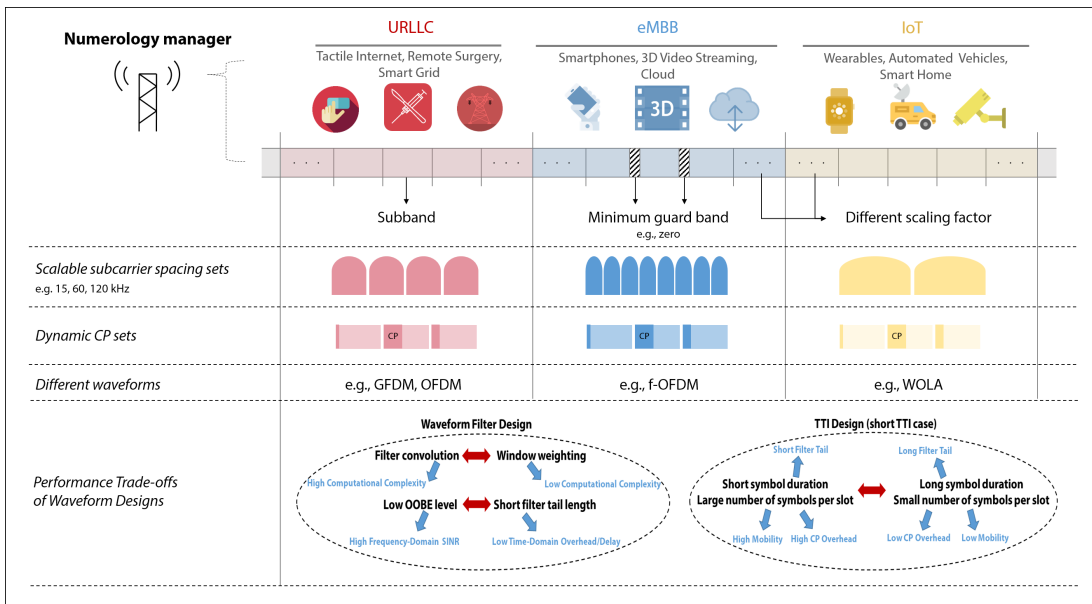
Numerology manager

URLLC
Tactile Internet, Remote Surgery, Smart Grid

eMBB
Smartphones, 3D Video Streaming, Cloud

IoT
Wearables, Automated Vehicles, Smart Home

3D

· · · · · · · · · · · · · · ·

Subband

Minimum guard band
e.g., zero

Different scaling factor

Scalable subcarrier spacing sets
e.g. 15, 60, 120 kHz

Dynamic CP sets

CP CP CP

Different waveforms

e.g., GFDM, OFDM

e.g., f-OFDM

e.g., WOLA

Performance Trade-offs of Waveform Designs

Waveform Filter Design

Filter convolution

Window weighting

High Computational Complexity

Low Computational Complexity

Low OOBE level

Short filter tail length

High Frequency-Domain SINR

Low Time-Domain Overhead/Delay

TTI Design (short TTI case)

Short Filter Tail

Long Filter Tail

Short symbol duration
Large number of symbols per slot

Long symbol duration
Small number of symbols per slot

High Mobility

High CP Overhead

Low CP Overhead

Low Mobility